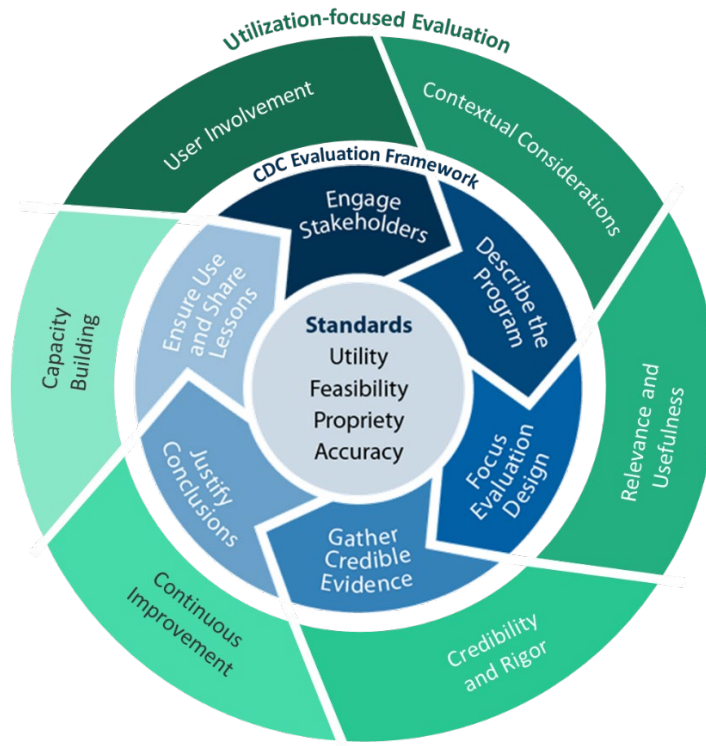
Utilization-focused Evaluation

User Involvement

Contextual Considerations

Relevance and Usefulness

Credibility and Rigor

Continuous Improvement

Capacity Building

CDC Evaluation Framework

Engage Stakeholders

Describe the Program

Focus Evaluation Design

Gather Credible Evidence

Justify Conclusions

Ensure Use and Share Lessons

Standards
Utility
Feasibility
Propriety
Accuracy